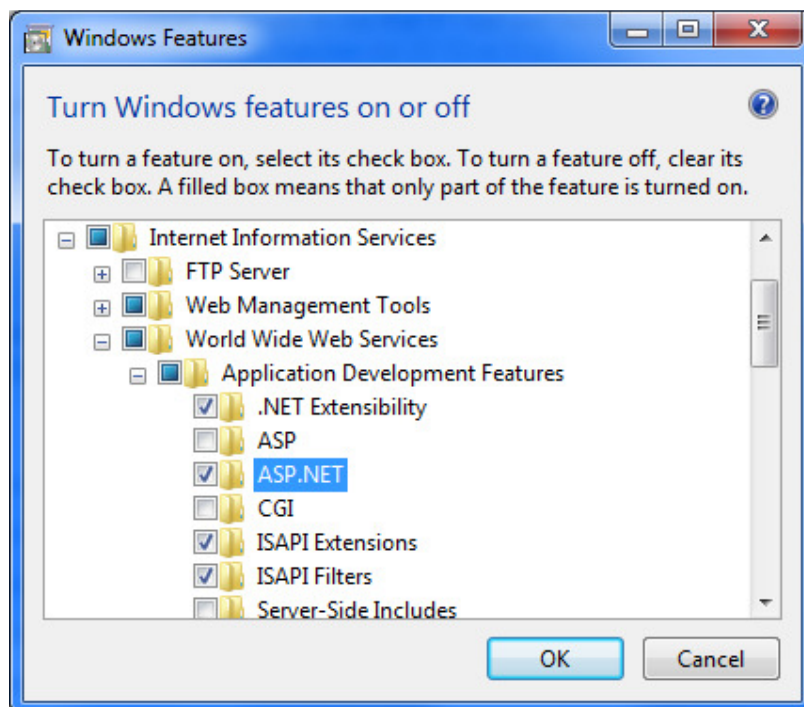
Windows Features

Turn Windows features on or off

To turn a feature on, select its check box. To turn a feature off, clear its check box. A filled box means that only part of the feature is turned on.

Internet Information Services
FTP Server
Web Management Tools
World Wide Web Services
Application Development Features
.NET Extensibility
ASP
ASP.NET
CGI
ISAPI Extensions
ISAPI Filters
Server-Side Includes

OK
Cancel